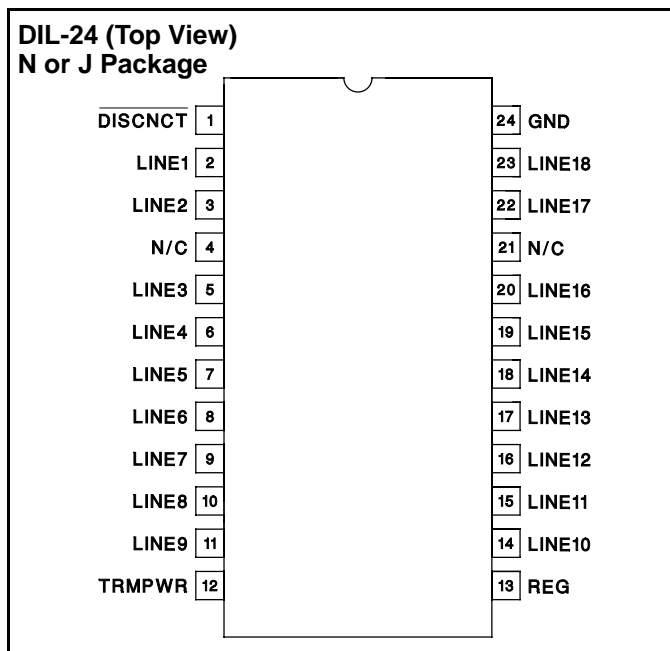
DIL-24 (Top View)
N or J Package

$\overline{\text{DISCNCT}}$ 1
LINE1 2
LINE2 3
N/C 4
LINE3 5
LINE4 6
LINE5 7
LINE6 8
LINE7 9
LINE8 10
LINE9 11
TRMPWR 12

24 GND
23 LINE18
22 LINE17
21 N/C
20 LINE16
19 LINE15
18 LINE14
17 LINE13
16 LINE12
15 LINE11
14 LINE10
13 REG